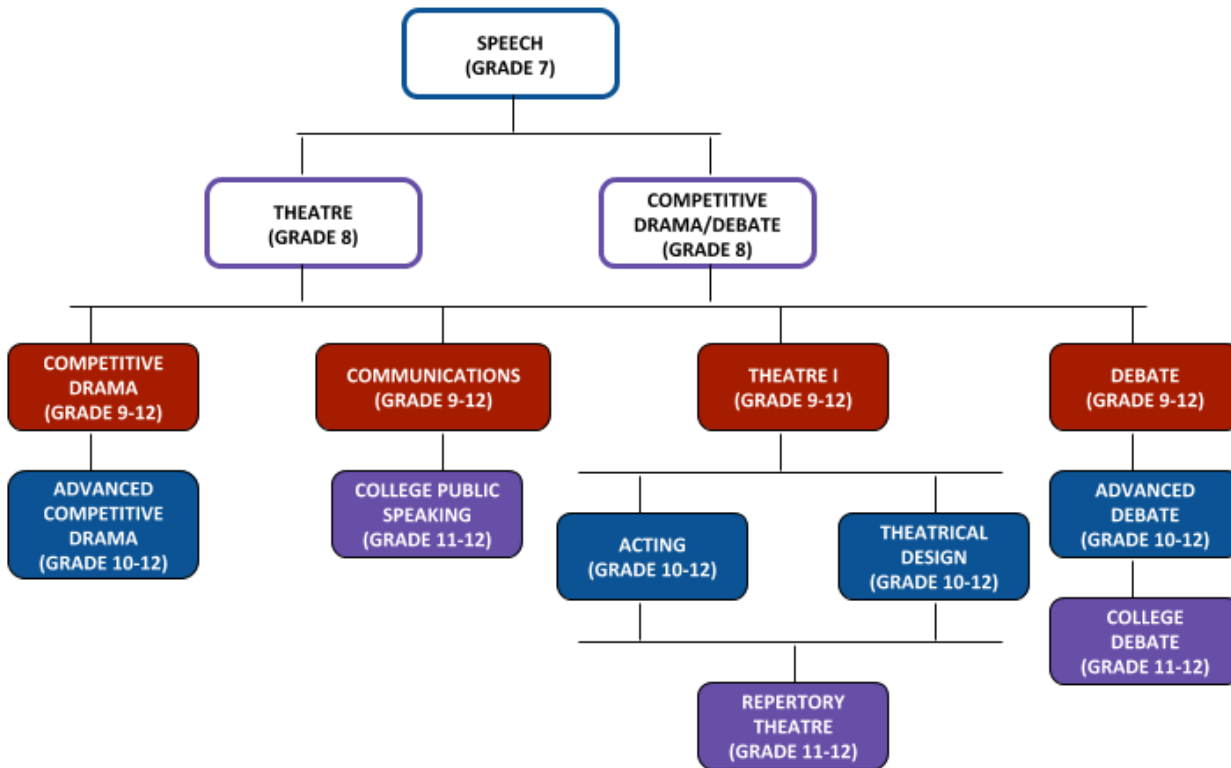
SPEECH
(GRADE 7)

THEATRE
(GRADE 8)

COMPETITIVE
DRAMA/DEBATE
(GRADE 8)

COMPETITIVE
DRAMA
(GRADE 9-12)

COMMUNICATIONS
(GRADE 9-12)

THEATRE I
(GRADE 9-12)

DEBATE
(GRADE 9-12)

ADVANCED
COMPETITIVE
DRAMA
(GRADE 10-12)

COLLEGE PUBLIC
SPEAKING
(GRADE 11-12)

ACTING
(GRADE 10-12)

THEATRICAL
DESIGN
(GRADE 10-12)

ADVANCED
DEBATE
(GRADE 10-12)

COLLEGE
DEBATE
(GRADE 11-12)

REPERTORY
THEATRE
(GRADE 11-12)